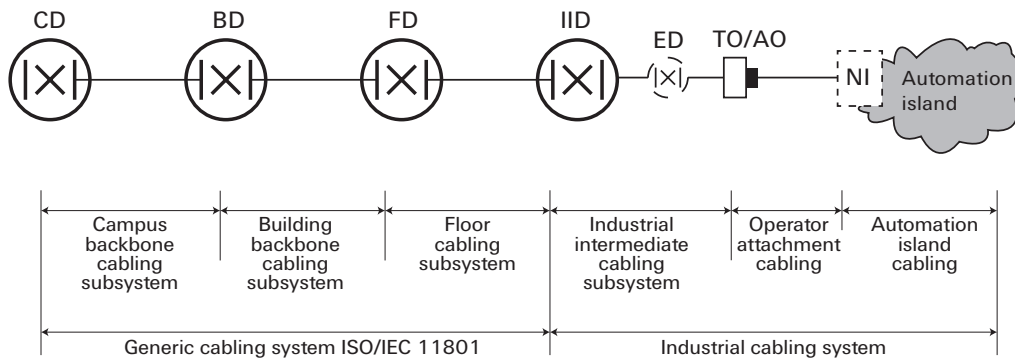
CD BD FD IID ED TO/AO NI Automation island

Campus backbone cabling subsystem

Building backbone cabling subsystem

Floor cabling subsystem

Industrial intermediate cabling subsystem

Operator attachment cabling

Automation island cabling

Generic cabling system ISO/IEC 11801

Industrial cabling system